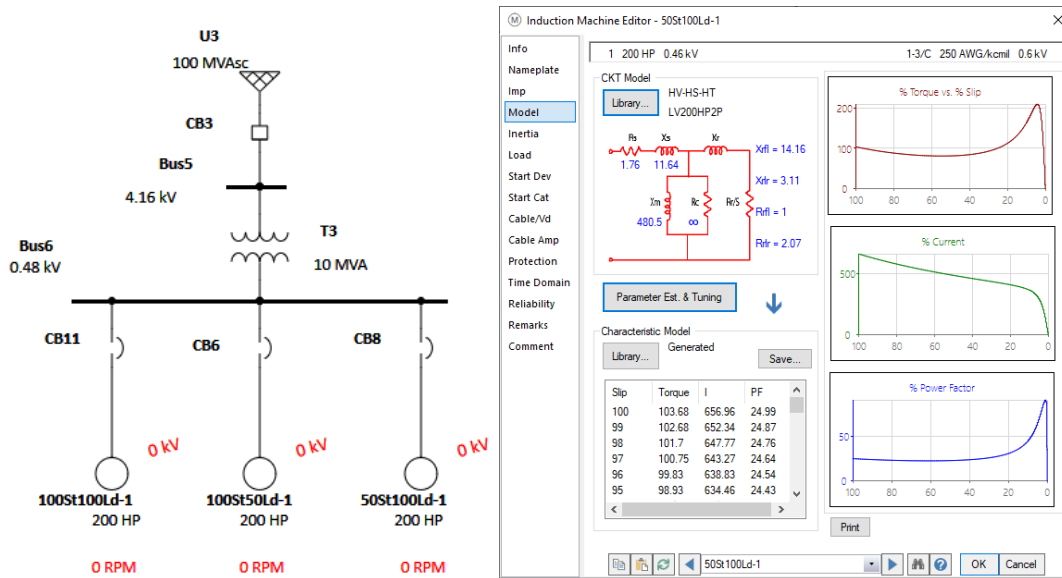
U3
100 MVAsc
CB3
Bus5
4.16 kV
T3
10 MVA
Bus6
0.48 kV
CB11
CB6
CB8
0 kV
0 kV
0 kV
100St100Ld-1
200 HP
100St50Ld-1
200 HP
50St100Ld-1
200 HP
0 RPM
0 RPM
0 RPM

Induction Machine Editor - 50St100Ld-1

Info
Nameplate
Imp
Model
Inertia
Load
Start Dev
Start Cat
Cable/Vd
Cable Amp
Protection
Time Domain
Reliability
Remarks
Comment

1 200 HP 0.46 kV
1-3/C 250 AWG/kcmil 0.6 kV

CKT Model
Library...
HV-HS-HT
LV200HP2P
Rs Xs Xr
1.76 11.64
Xrfl = 14.16
Xrlr = 3.11
Xm
480.5
Rc
∞
Rr/S
Rrfl = 1
Rrlr = 2.07

Parameter Est. & Tuning

Characteristic Model
Library...
Generated
Save...

| Slip | Torque | I | PF |
|---|---|---|---|
| 100 | 103.68 | 656.96 | 24.99 |
| 99 | 102.68 | 652.34 | 24.87 |
| 98 | 101.7 | 647.77 | 24.76 |
| 97 | 100.75 | 643.27 | 24.64 |
| 96 | 99.83 | 638.83 | 24.54 |
| 95 | 98.93 | 634.46 | 24.43 |

% Torque vs. % Slip
200
100
0
100 80 60 40 20 0

% Current
500
0
100 80 60 40 20 0

% Power Factor
50
0
100 80 60 40 20 0

Print

50St100Ld-1
OK
Cancel